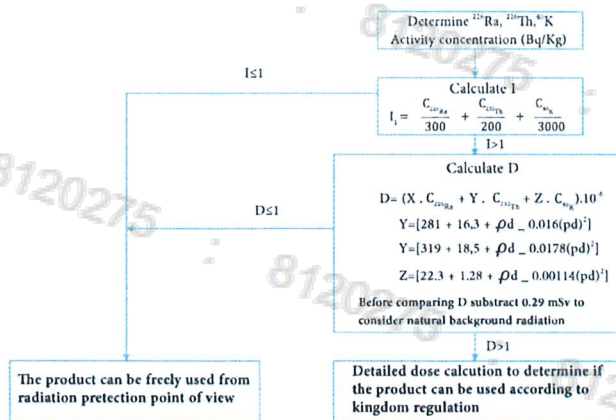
Determine $^{226}$Ra, $^{226}$Th, $^{40}$K Activity concentration (Bq/Kg)

I≤1

Calculate I

$I_1 = \frac{C_{226_{Ra}}}{300} + \frac{C_{232_{Th}}}{200} + \frac{C_{40_K}}{3000}$

I>1

8120275

Calculate D

D≤1

$D = (X \cdot C_{226_{Ra}} + Y \cdot C_{232_{Th}} + Z \cdot C_{40_K}) \cdot 10^{-6}$

$Y = [281 + 16{,}3 + \rho d - 0.016(\rho d)^2]$

$Y = [319 + 18{,}5 + \rho d - 0.0178(\rho d)^2]$

$Z = [22.3 + 1.28 + \rho d - 0.00114(\rho d)^2]$

Before comparing D substract 0.29 mSv to consider natural background radiation

8120275

D>1

The product can be freely used from radiation pretection point of view

Detailed dose calcution to determine if the product can be used according to kingdom regulation